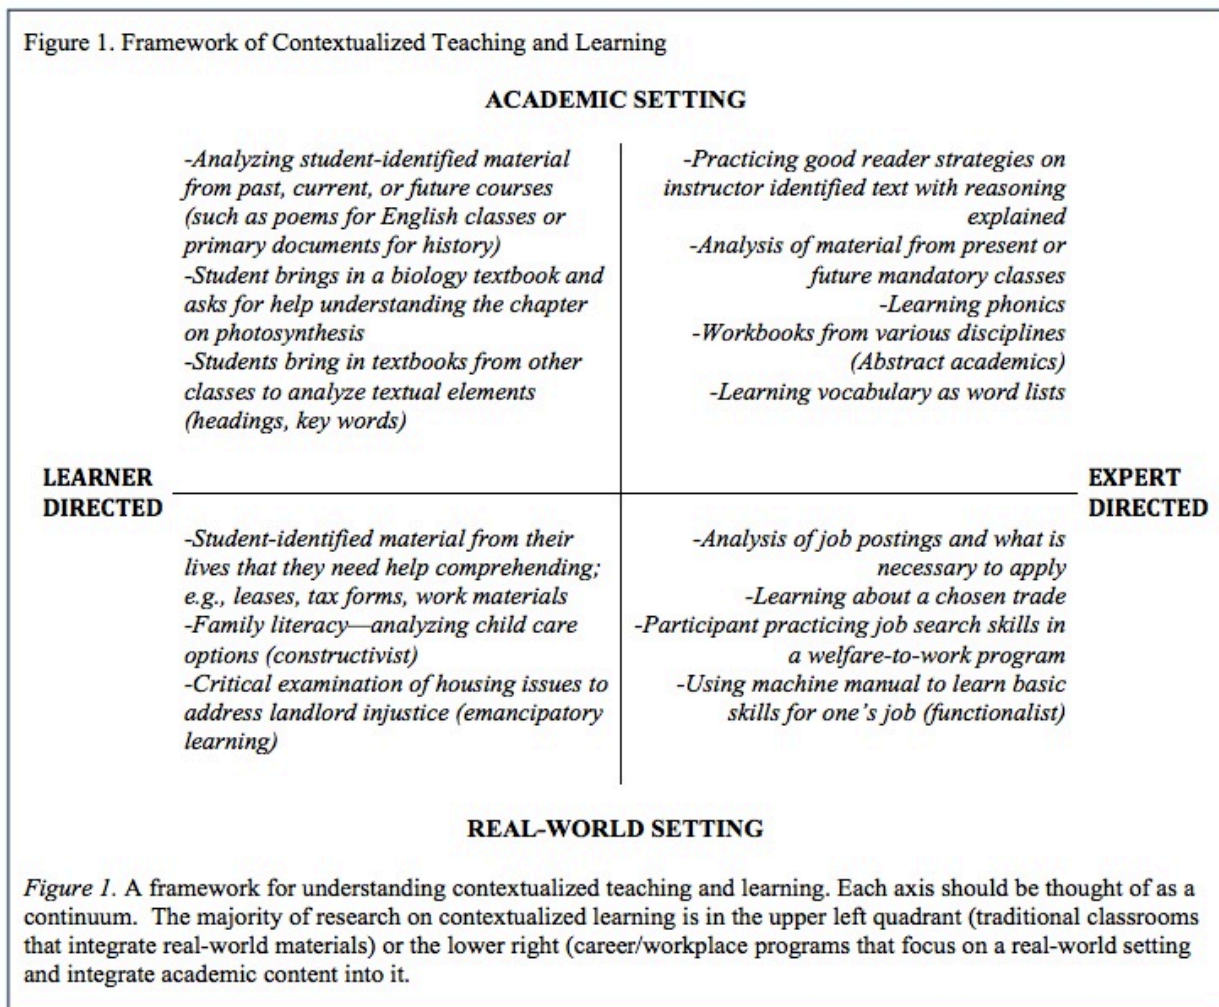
Figure 1. Framework of Contextualized Teaching and Learning

ACADEMIC SETTING

-Analyzing student-identified material from past, current, or future courses (such as poems for English classes or primary documents for history)
-Student brings in a biology textbook and asks for help understanding the chapter on photosynthesis
-Students bring in textbooks from other classes to analyze textual elements (headings, key words)

-Practicing good reader strategies on instructor identified text with reasoning explained
-Analysis of material from present or future mandatory classes
-Learning phonics
-Workbooks from various disciplines (Abstract academics)
-Learning vocabulary as word lists

LEARNER DIRECTED

EXPERT DIRECTED

-Student-identified material from their lives that they need help comprehending; e.g., leases, tax forms, work materials
-Family literacy—analyzing child care options (constructivist)
-Critical examination of housing issues to address landlord injustice (emancipatory learning)

-Analysis of job postings and what is necessary to apply
-Learning about a chosen trade
-Participant practicing job search skills in a welfare-to-work program
-Using machine manual to learn basic skills for one's job (functionalist)

REAL-WORLD SETTING

Figure 1. A framework for understanding contextualized teaching and learning. Each axis should be thought of as a continuum. The majority of research on contextualized learning is in the upper left quadrant (traditional classrooms that integrate real-world materials) or the lower right (career/workplace programs that focus on a real-world setting and integrate academic content into it.